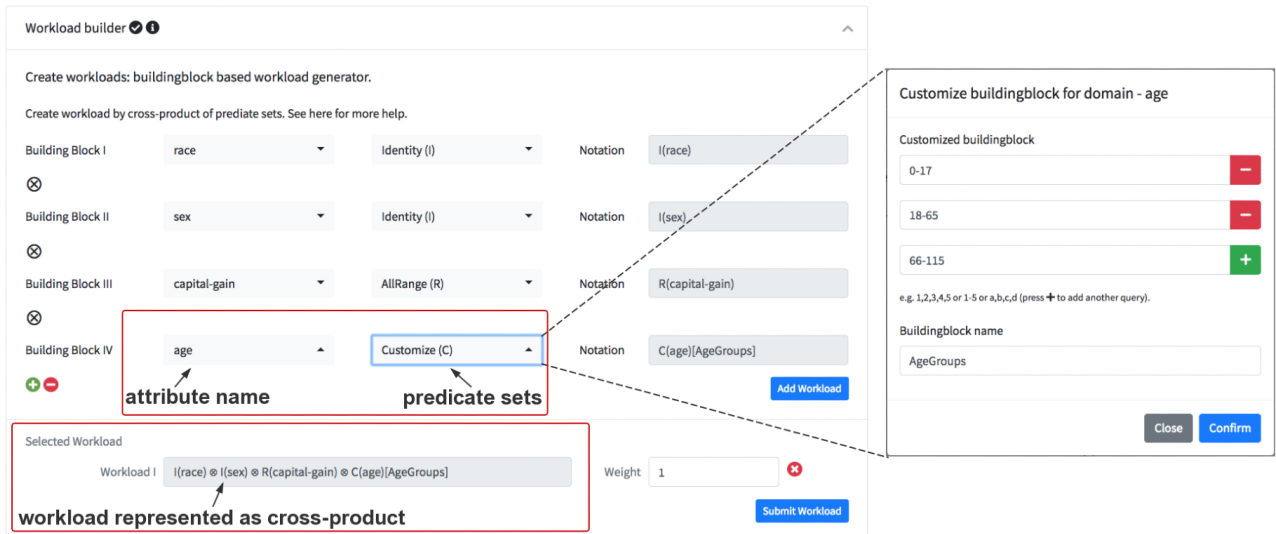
Workload builder

Create workloads: buildingblock based workload generator.

Create workload by cross-product of prediate sets. See here for more help.

Building Block I | race | Identity (I) | Notation | I(race)

⊗

Building Block II | sex | Identity (I) | Notation | I(sex)

⊗

Building Block III | capital-gain | AllRange (R) | Notation | R(capital-gain)

⊗

Building Block IV | age | Customize (C) | Notation | C(age)[AgeGroups]

attribute name

predicate sets

Add Workload

Selected Workload

Workload I | I(race) ⊗ I(sex) ⊗ R(capital-gain) ⊗ C(age)[AgeGroups] | Weight | 1

workload represented as cross-product

Submit Workload

Customize buildingblock for domain - age

Customized buildingblock

0-17

18-65

66-115

e.g. 1,2,3,4,5 or 1-5 or a,b,c,d (press + to add another query).

Buildingblock name

AgeGroups

Close

Confirm